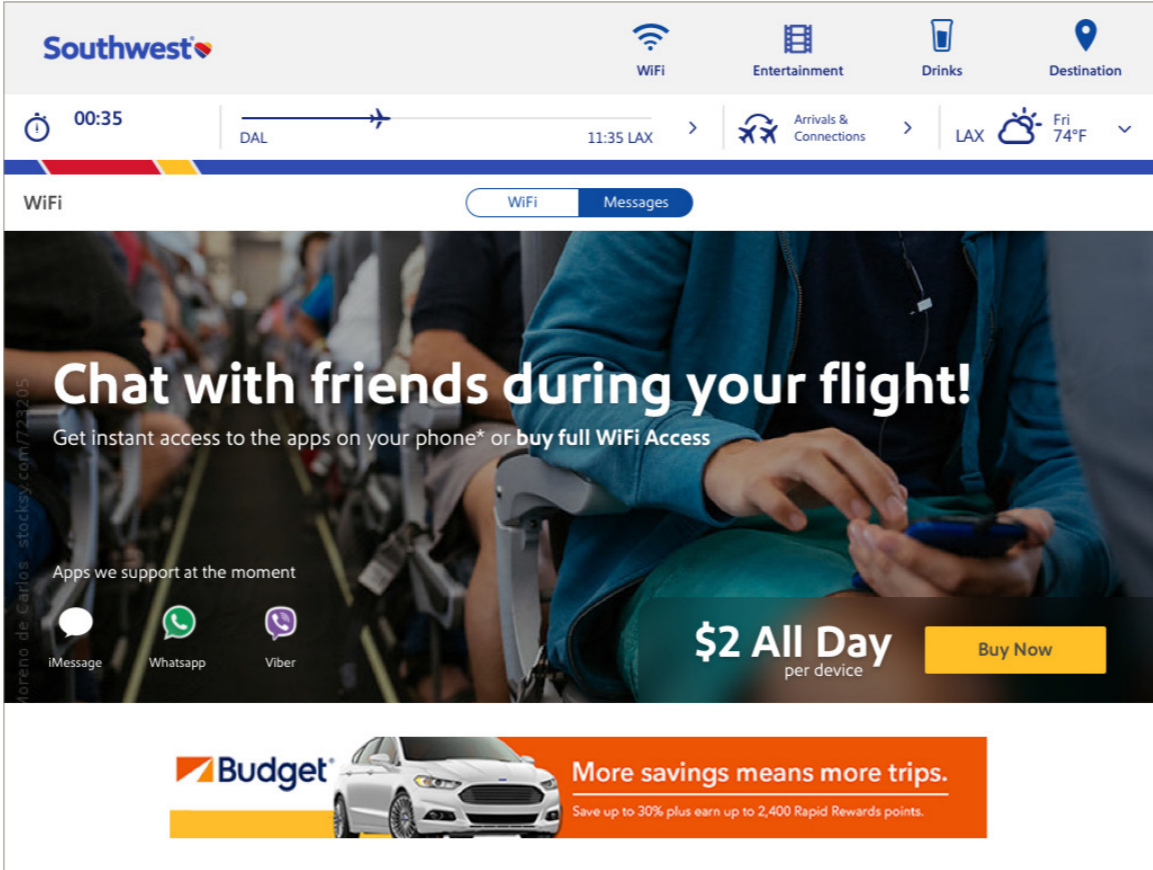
Southwest

WiFi

Entertainment

Drinks

Destination

00:35

DAL

11:35 LAX

Arrivals & Connections

LAX

Fri 74°F

WiFi

WiFi

Messages

Chat with friends during your flight!

Get instant access to the apps on your phone* or **buy full WiFi Access**

Moreno de Carlos stocksy.com/723205

Apps we support at the moment

iMessage

Whatsapp

Viber

$2 All Day
per device

Buy Now

Budget

More savings means more trips.

Save up to 30% plus earn up to 2,400 Rapid Rewards points.